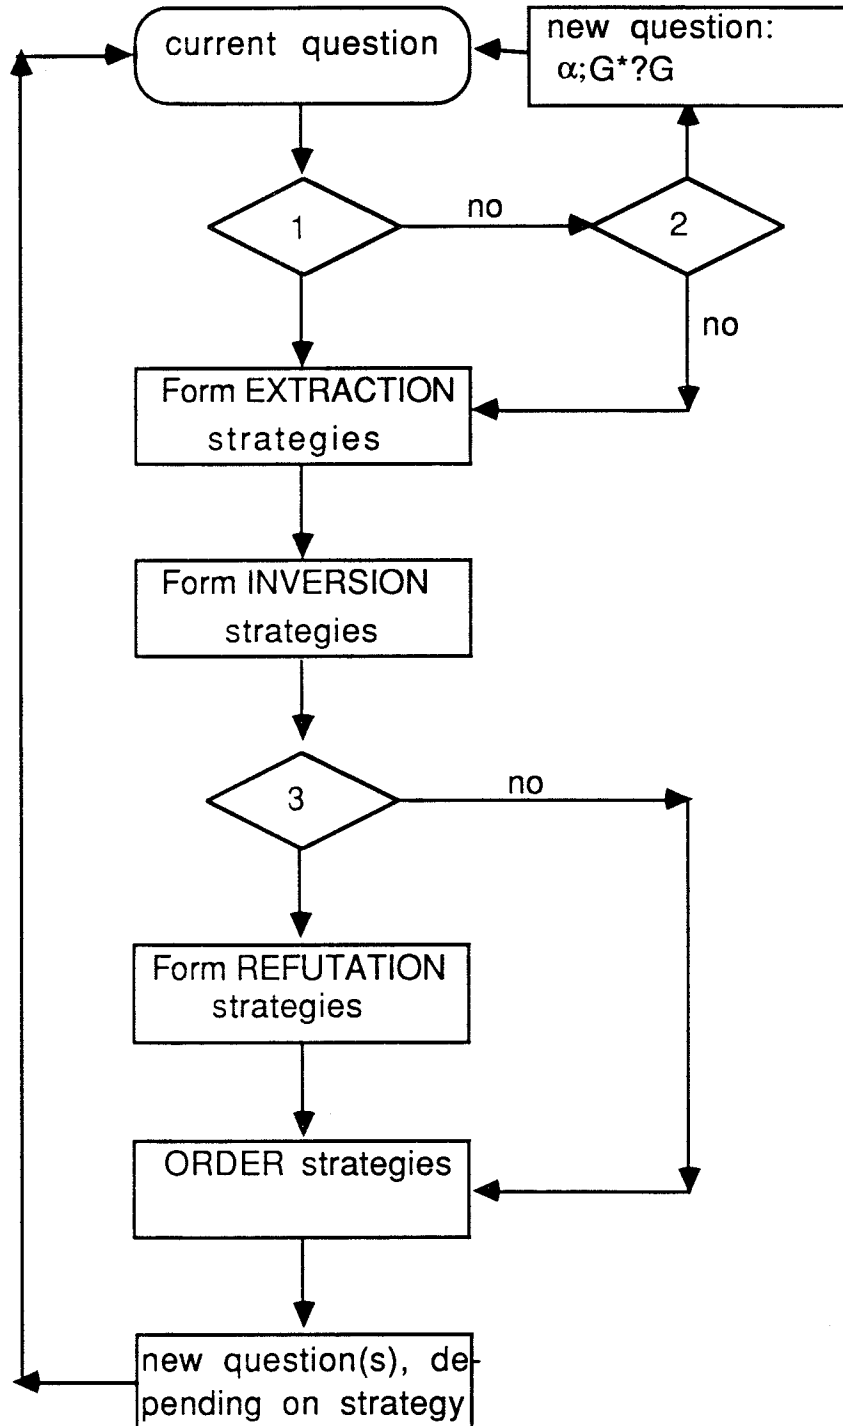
current question

new question: $\alpha;G^*?G$

1

no

2

no

Form EXTRACTION strategies

Form INVERSION strategies

3

no

Form REFUTATION strategies

ORDER strategies

new question(s), depending on strategy